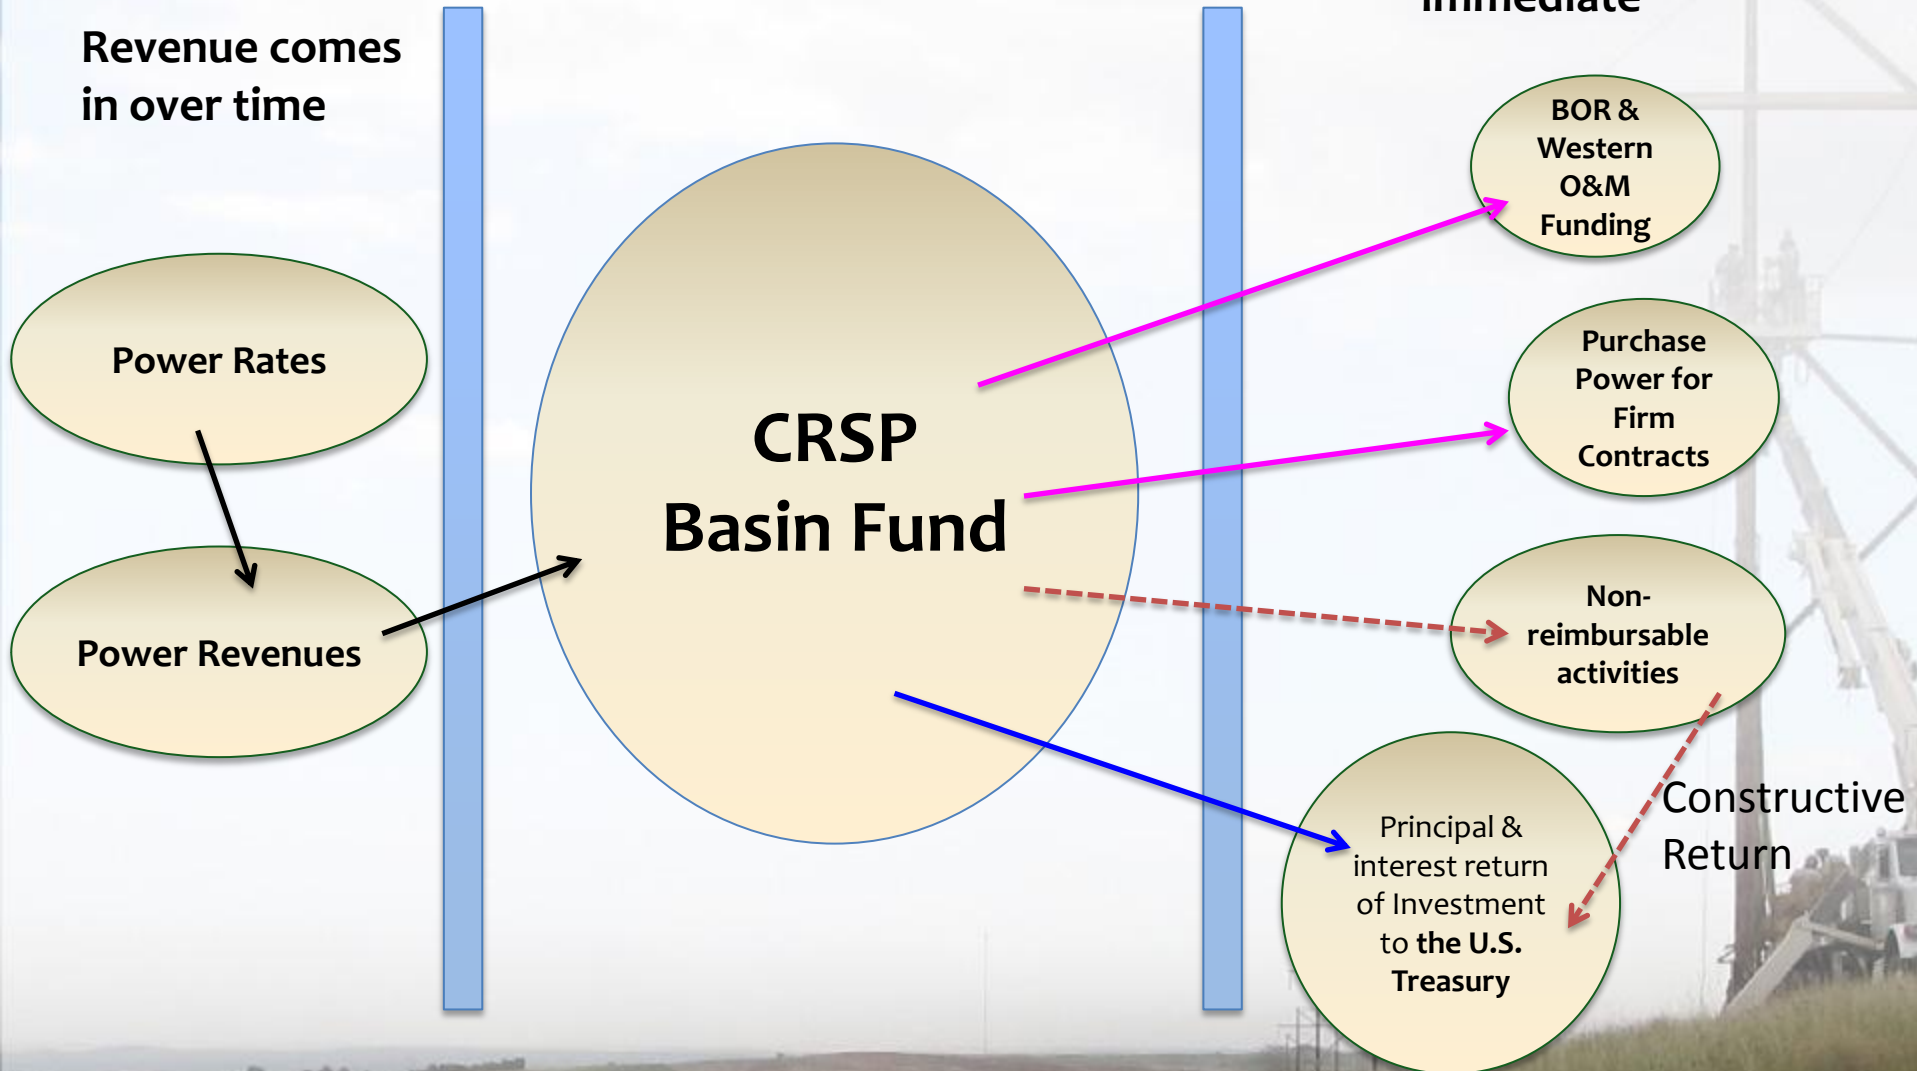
Revenue comes in over time

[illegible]

Power Rates

Power Revenues

CRSP Basin Fund

BOR & Western O&M Funding

Purchase Power for Firm Contracts

Non-reimbursable activities

Principal & interest return of Investment to the U.S. Treasury

Constructive Return